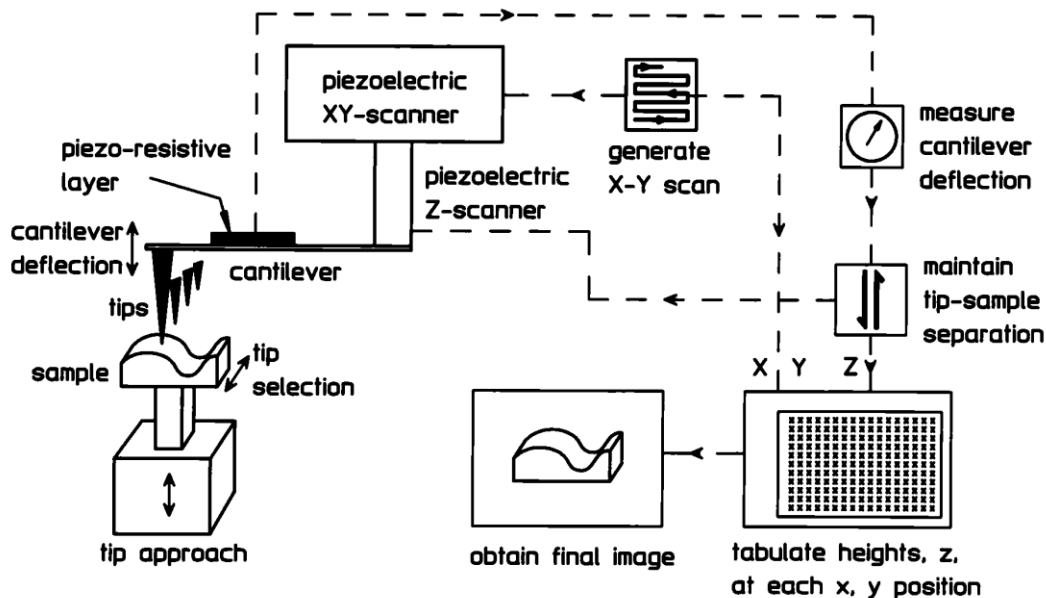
piezoelectric XY-scanner

generate X-Y scan

measure cantilever deflection

piezo-resistive layer

piezoelectric Z-scanner

cantilever deflection

cantilever

maintain tip-sample separation

tips

sample

tip selection

X Y Z

tip approach

obtain final image

tabulate heights, z, at each x, y position